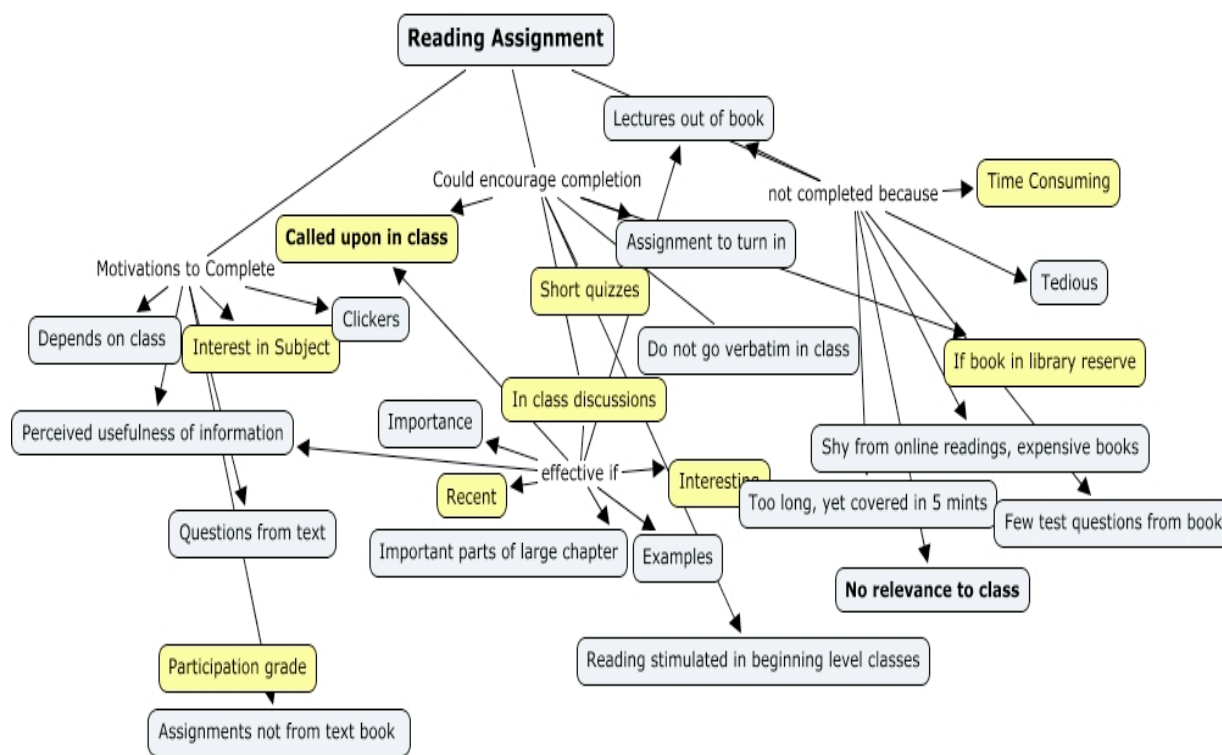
Reading Assignment

Lectures out of book

Could encourage completion

not completed because

Time Consuming

Called upon in class

Assignment to turn in

Motivations to Complete

Tedious

Short quizzes

Clickers

Depends on class

Interest in Subject

Do not go verbatim in class

If book in library reserve

In class discussions

Importance

Perceived usefulness of information

Shy from online readings, expensive books

effective if

Interesting

Recent

Too long, yet covered in 5 mints

Few test questions from book

Questions from text

Important parts of large chapter

Examples

No relevance to class

Reading stimulated in beginning level classes

Participation grade

Assignments not from text book